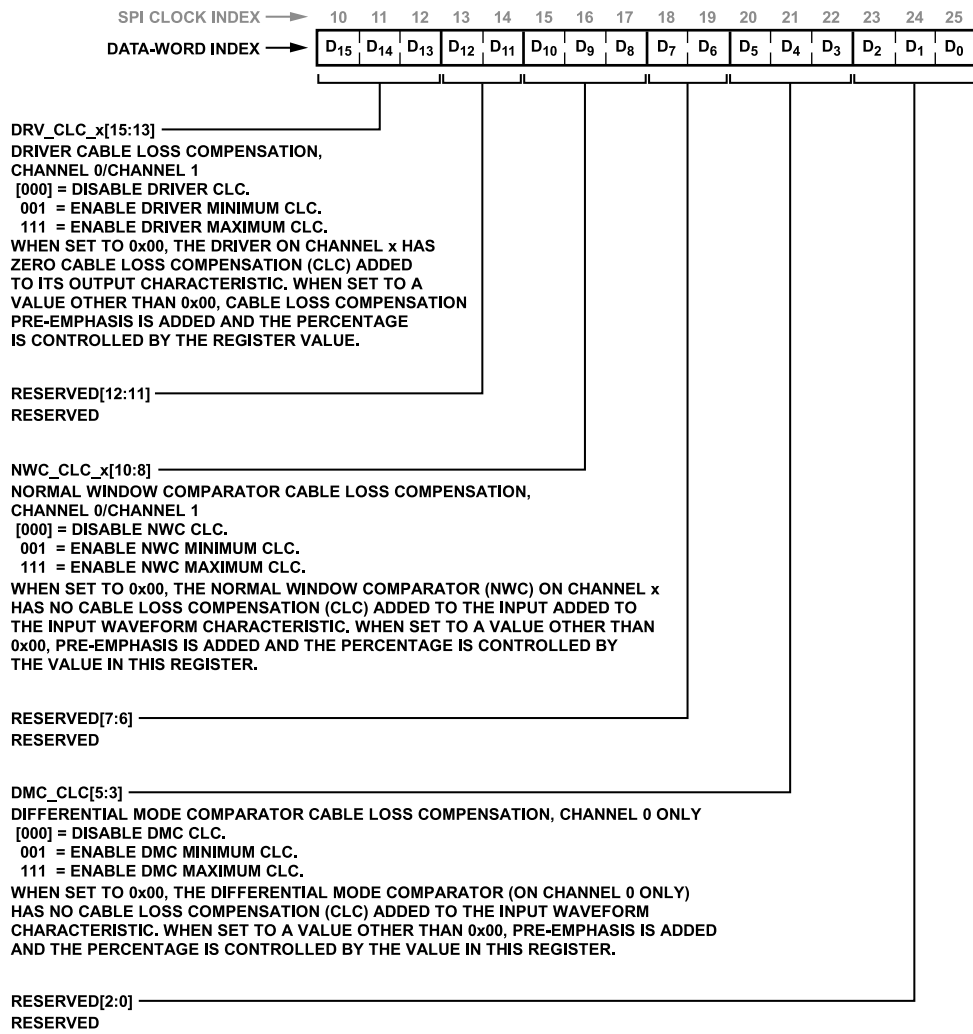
SPI CLOCK INDEX 10 11 12 13 14 15 16 17 18 19 20 21 22 23 24 25

DATA-WORD INDEX $D_{15}$ $D_{14}$ $D_{13}$ $D_{12}$ $D_{11}$ $D_{10}$ $D_9$ $D_8$ $D_7$ $D_6$ $D_5$ $D_4$ $D_3$ $D_2$ $D_1$ $D_0$

DRV_CLC_x[15:13]
DRIVER CABLE LOSS COMPENSATION,
CHANNEL 0/CHANNEL 1
[000] = DISABLE DRIVER CLC.
001 = ENABLE DRIVER MINIMUM CLC.
111 = ENABLE DRIVER MAXIMUM CLC.
WHEN SET TO 0x00, THE DRIVER ON CHANNEL x HAS ZERO CABLE LOSS COMPENSATION (CLC) ADDED TO ITS OUTPUT CHARACTERISTIC. WHEN SET TO A VALUE OTHER THAN 0x00, CABLE LOSS COMPENSATION PRE-EMPHASIS IS ADDED AND THE PERCENTAGE IS CONTROLLED BY THE REGISTER VALUE.

RESERVED[12:11]
RESERVED

NWC_CLC_x[10:8]
NORMAL WINDOW COMPARATOR CABLE LOSS COMPENSATION,
CHANNEL 0/CHANNEL 1
[000] = DISABLE NWC CLC.
001 = ENABLE NWC MINIMUM CLC.
111 = ENABLE NWC MAXIMUM CLC.
WHEN SET TO 0x00, THE NORMAL WINDOW COMPARATOR (NWC) ON CHANNEL x HAS NO CABLE LOSS COMPENSATION (CLC) ADDED TO THE INPUT ADDED TO THE INPUT WAVEFORM CHARACTERISTIC. WHEN SET TO A VALUE OTHER THAN 0x00, PRE-EMPHASIS IS ADDED AND THE PERCENTAGE IS CONTROLLED BY THE VALUE IN THIS REGISTER.

RESERVED[7:6]
RESERVED

DMC_CLC[5:3]
DIFFERENTIAL MODE COMPARATOR CABLE LOSS COMPENSATION, CHANNEL 0 ONLY
[000] = DISABLE DMC CLC.
001 = ENABLE DMC MINIMUM CLC.
111 = ENABLE DMC MAXIMUM CLC.
WHEN SET TO 0x00, THE DIFFERENTIAL MODE COMPARATOR (ON CHANNEL 0 ONLY) HAS NO CABLE LOSS COMPENSATION (CLC) ADDED TO THE INPUT WAVEFORM CHARACTERISTIC. WHEN SET TO A VALUE OTHER THAN 0x00, PRE-EMPHASIS IS ADDED AND THE PERCENTAGE IS CONTROLLED BY THE VALUE IN THIS REGISTER.

RESERVED[2:0]
RESERVED